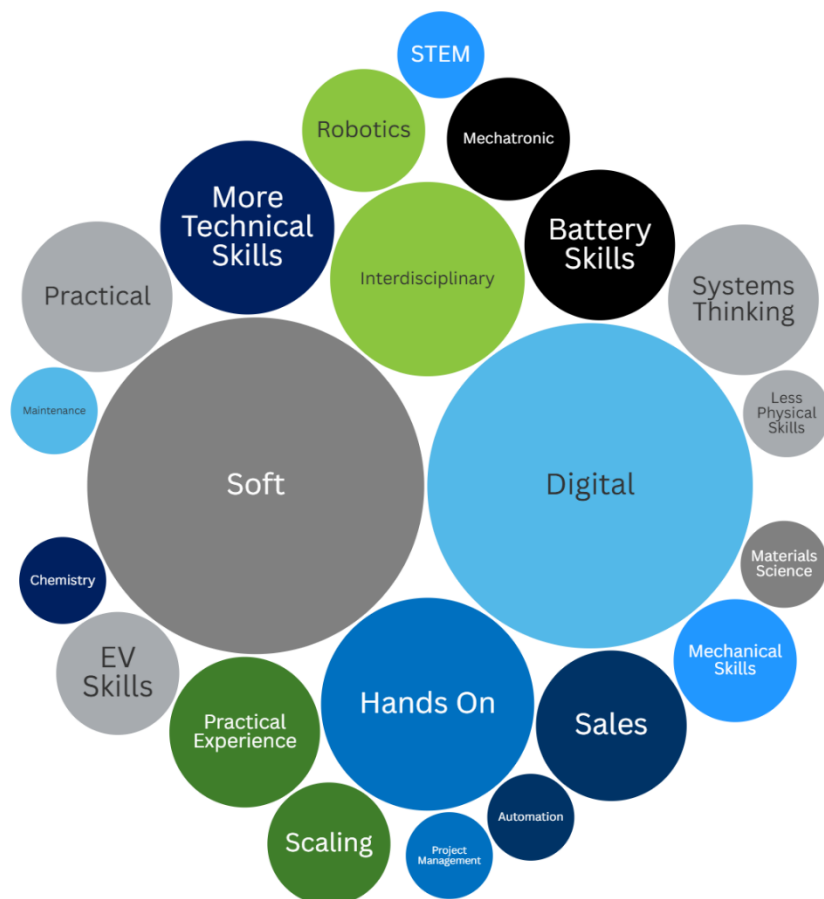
STEM

Robotics

Mechatronic

More Technical Skills

Interdisciplinary

Battery Skills

Practical

Systems Thinking

Maintenance

Less Physical Skills

Soft

Digital

Materials Science

Chemistry

Mechanical Skills

EV Skills

Hands On

Sales

Practical Experience

Automation

Scaling

Project Management